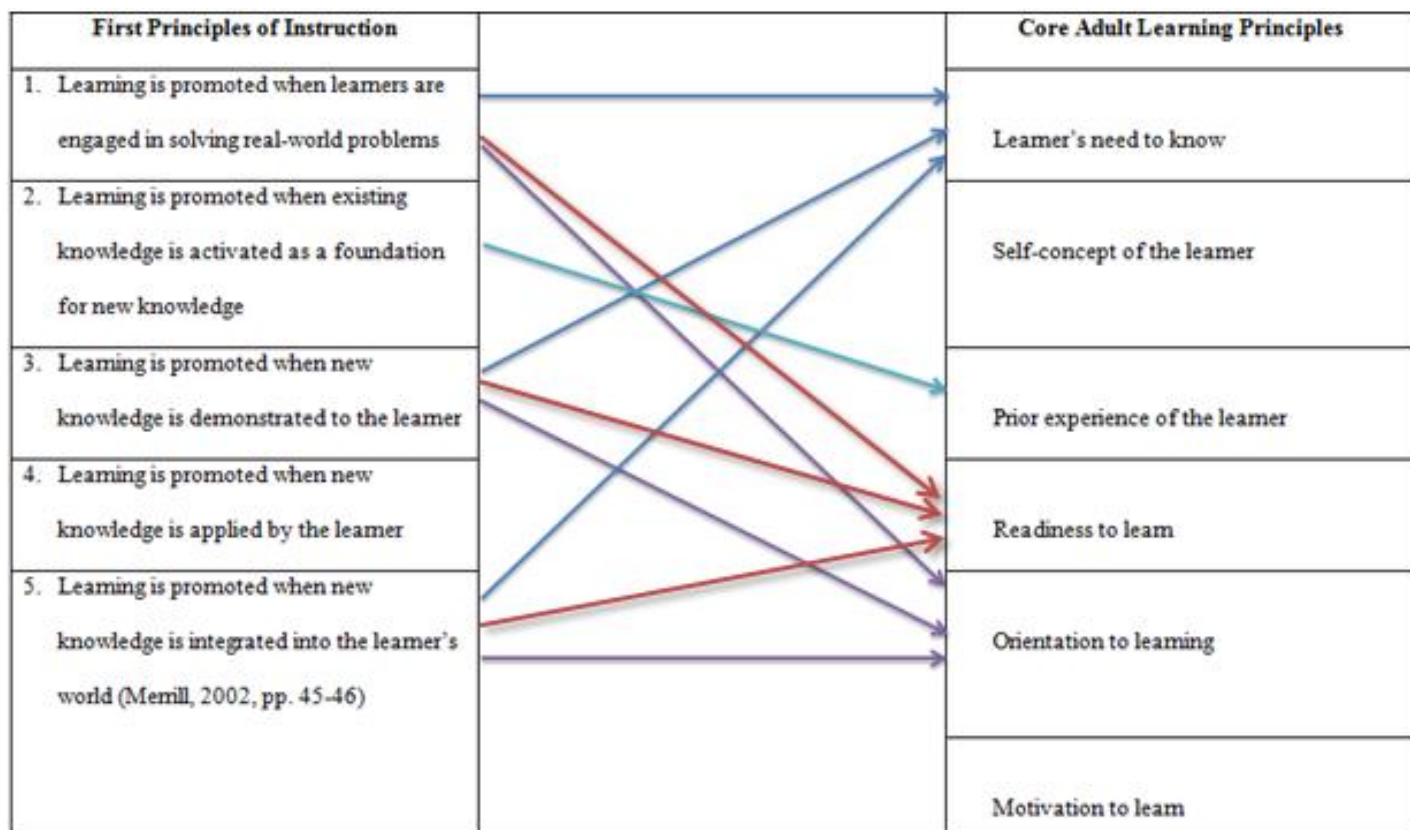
First Principles of Instruction

1. Learning is promoted when learners are engaged in solving real-world problems

2. Learning is promoted when existing knowledge is activated as a foundation for new knowledge

3. Learning is promoted when new knowledge is demonstrated to the learner

4. Learning is promoted when new knowledge is applied by the learner

5. Learning is promoted when new knowledge is integrated into the learner's world (Merrill, 2002, pp. 45-46)

Core Adult Learning Principles

Learner's need to know

Self-concept of the learner

Prior experience of the learner

Readiness to learn

Orientation to learning

Motivation to learn